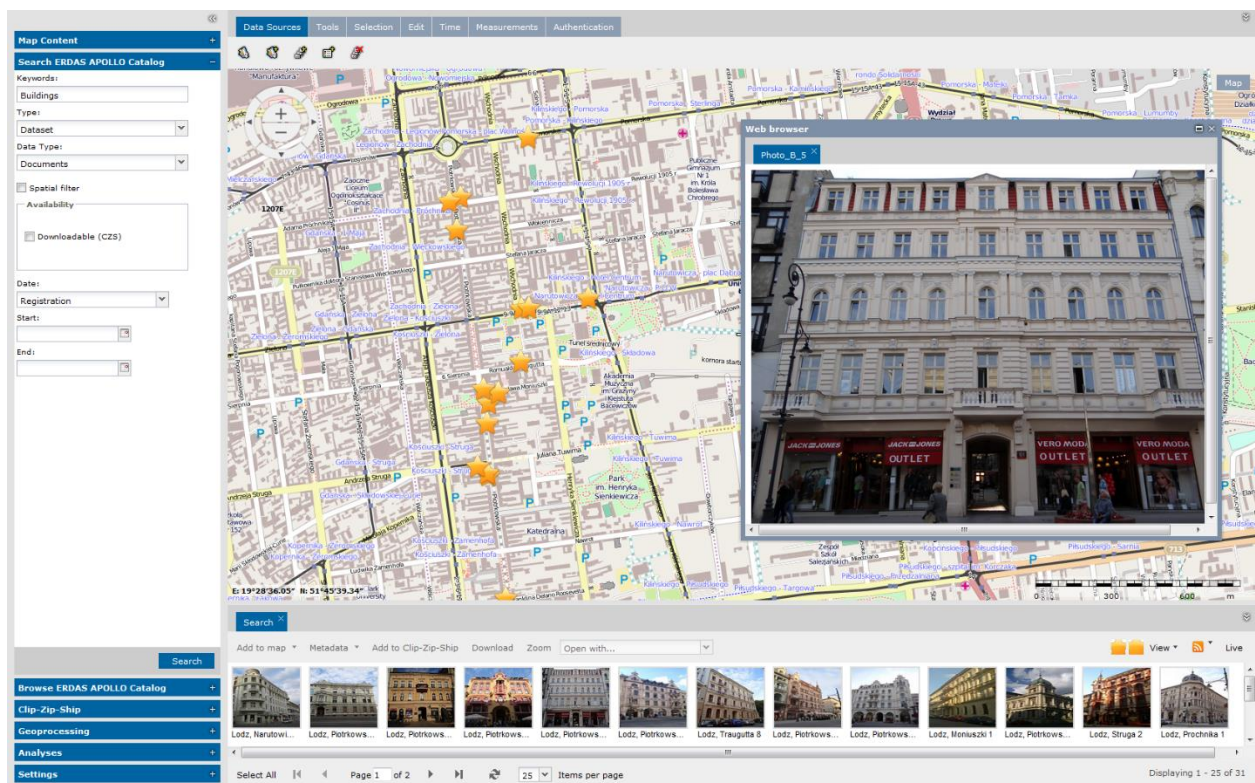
Map Content

Search ERDAS APOLLO Catalog

Keywords:

Buildings

Type:

Dataset

Data Type:

Documents

Spatial filter

Availability

Downloadable (CZS)

Date:

Registration

Start:

End:

Search

Browse ERDAS APOLLO Catalog

Clip-Zip-Ship

Geoprocessing

Analyses

Settings

Data Sources | Tools | Selection | Edit | Time | Measurements | Authentication

Map

Web browser

Photo_B_5

JACK & JONES OUTLET | VERO MODA OUTLET

E: 19°28'36.05" N: 51°45'39.34"

0 | 300 | 600 m

Search

Add to map | Metadata | Add to Clip-Zip-Ship | Download | Zoom | Open with... | View | Live

Lodz, Narutowi... | Lodz, Piotrkows... | Lodz, Piotrkows... | Lodz, Piotrkows... | Lodz, Piotrkows... | Lodz, Piotrkows... | Lodz, Traugutta 8 | Lodz, Piotrkows... | Lodz, Piotrkows... | Lodz, Moniuszki 1 | Lodz, Piotrkows... | Lodz, Struga 2 | Lodz, Prochnika 1

Select All | Page 1 of 2 | 25 Items per page | Displaying 1 - 25 of 31